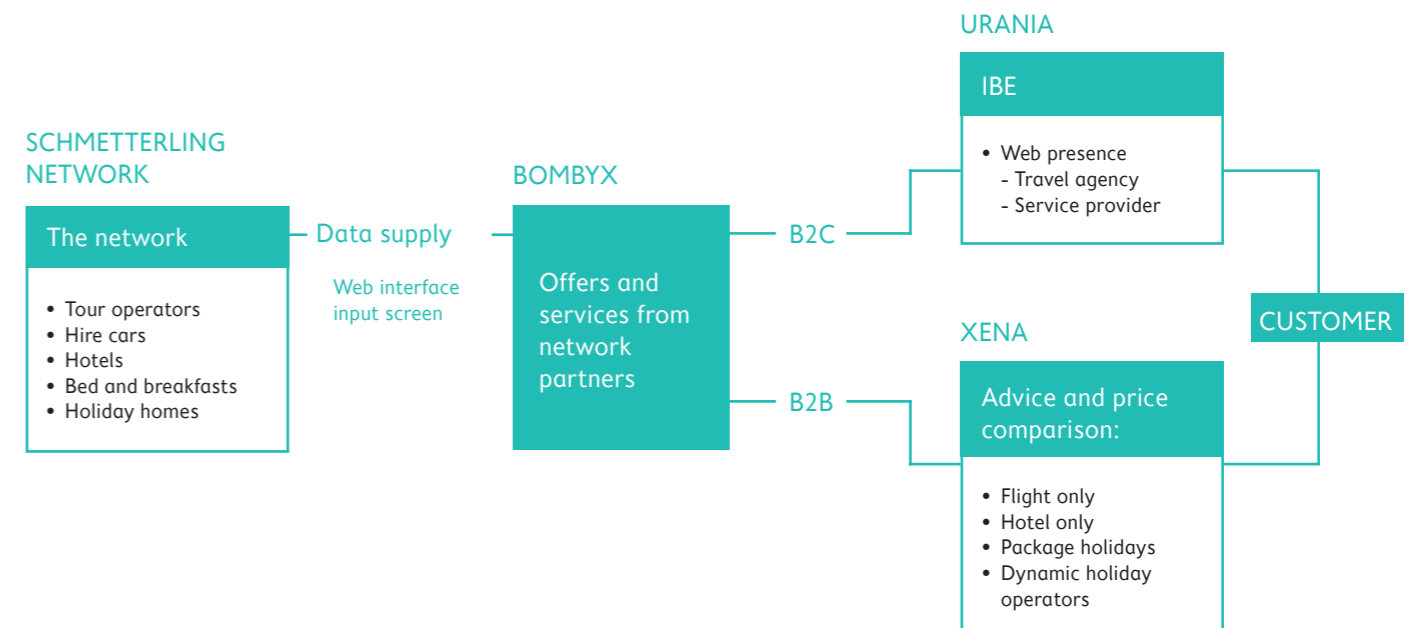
SCHMETTERLING NETWORK

The network

- Tour operators
- Hire cars
- Hotels
- Bed and breakfasts
- Holiday homes

Data supply

Web interface input screen

BOMBYX

Offers and services from network partners

B2C

B2B

URANIA

IBE

- Web presence
 - Travel agency
 - Service provider

XENA

Advice and price comparison:

- Flight only
- Hotel only
- Package holidays
- Dynamic holiday operators

CUSTOMER